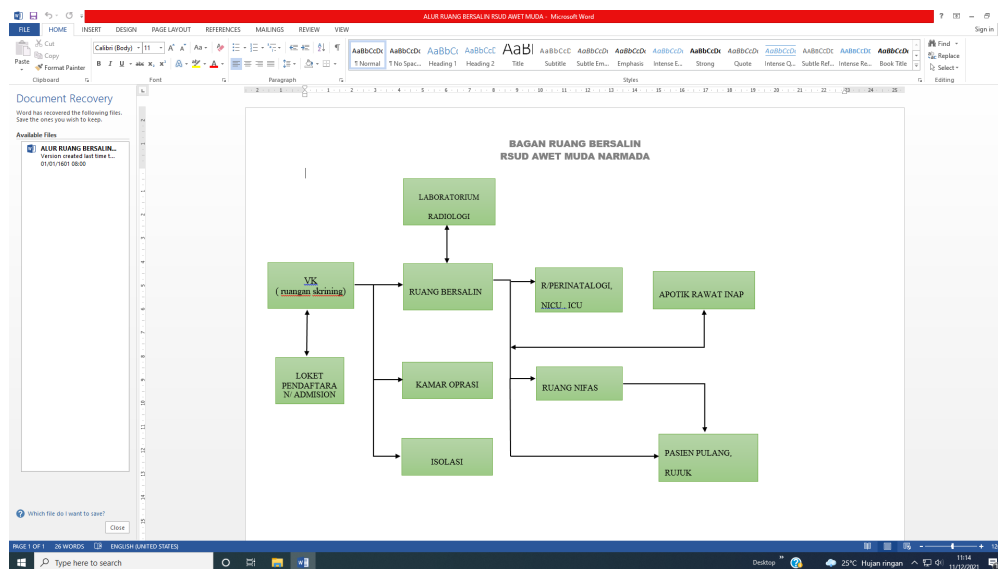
ALUR RUANG BERSALIN RSUD AWET MUDA - Microsoft Word

FILE HOME INSERT DESIGN PAGE LAYOUT REFERENCES MAILINGS REVIEW VIEW

Sign in

Cut Copy Paste Format Painter Clipboard

Calibri (Body) 11 Font

Paragraph

AaBbCcDc ¶ Normal AaBbCcDc ¶ No Spac... AaBbCc Heading 1 AaBbCcE Heading 2 AaBl Title AaBbCcC Subtitle AaBbCcDi Subtle Em... AaBbCcDi Emphasis AaBbCcDi Intense E... AaBbCcDc Strong AaBbCcDi Quote AaBbCcDi Intense Q... AABBCCDE Subtle Ref... AABBCCDE Intense Re... AaBbCcDc Book Title

Styles

Find Replace Select Editing

Document Recovery

Word has recovered the following files. Save the ones you wish to keep.

Available Files

ALUR RUANG BERSALIN... Version created last time t... 01/01/1601 08:00

Which file do I want to save?

Close

BAGAN RUANG BERSALIN
RSUD AWET MUDA NARMADA

LABORATORIUM
RADIOLOGI

VK
( ruangan skrining)

RUANG BERSALIN

R/PERINATALOGI, NICU , ICU

APOTIK RAWAT INAP

LOKET PENDAFTARAN/ ADMISION

KAMAR OPRASI

RUANG NIFAS

ISOLASI

PASIEN PULANG, RUJUK

PAGE 1 OF 1 26 WORDS ENGLISH (UNITED STATES)

Type here to search

Desktop 25°C Hujan ringan 11:14 11/12/2021